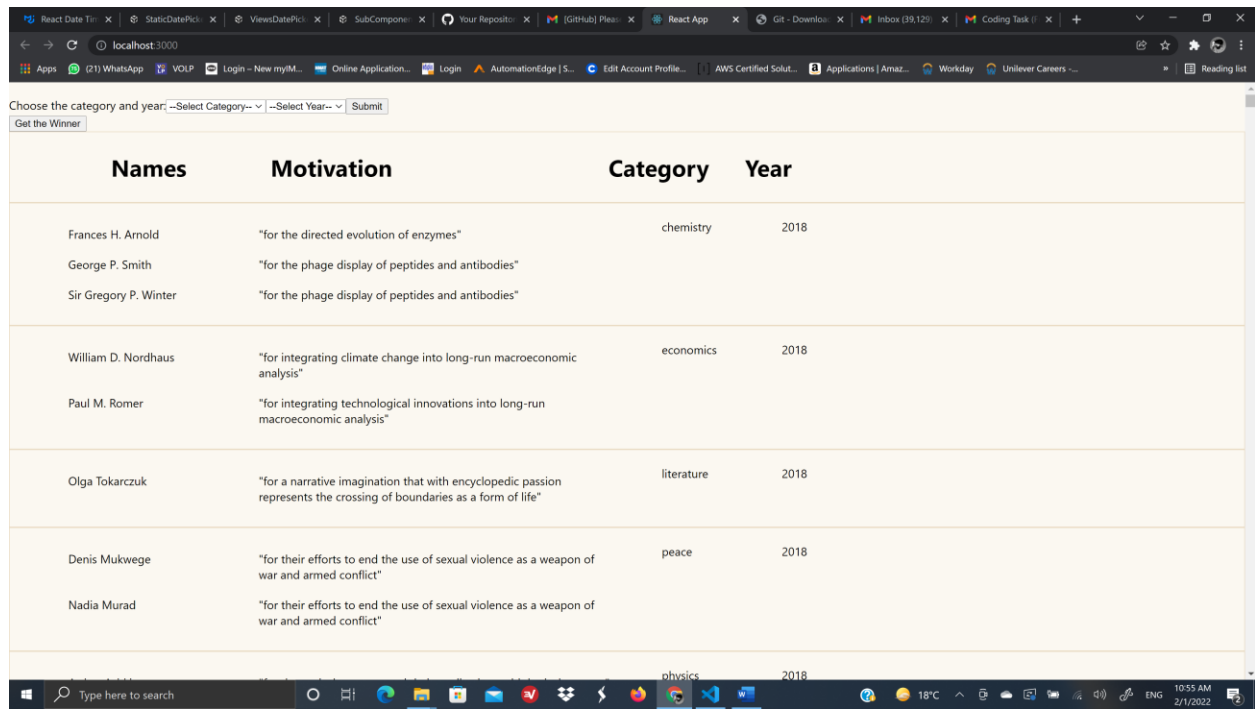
React Date Tin × | StaticDatePick × | ViewsDatePick × | SubCompone × | Your Reposito × | [GitHub] Pleas × | React App × | Git - Downloa × | Inbox (39,129) × | Coding Task ( × | +

localhost:3000

Apps (21) WhatsApp VOLP Login – New myIM... Online Application... Login AutomationEdge | S... Edit Account Profile... AWS Certified Solut... Applications | Amaz... Workday Unilever Careers -... » Reading list

Choose the category and year: --Select Category-- --Select Year-- Submit
Get the Winner

| Names | Motivation | Category | Year |
|---|---|---|---|
| Frances H. Arnold | "for the directed evolution of enzymes" | chemistry | 2018 |
| George P. Smith | "for the phage display of peptides and antibodies" | | |
| Sir Gregory P. Winter | "for the phage display of peptides and antibodies" | | |
| William D. Nordhaus | "for integrating climate change into long-run macroeconomic analysis" | economics | 2018 |
| Paul M. Romer | "for integrating technological innovations into long-run macroeconomic analysis" | | |
| Olga Tokarczuk | "for a narrative imagination that with encyclopedic passion represents the crossing of boundaries as a form of life" | literature | 2018 |
| Denis Mukwege | "for their efforts to end the use of sexual violence as a weapon of war and armed conflict" | peace | 2018 |
| Nadia Murad | "for their efforts to end the use of sexual violence as a weapon of war and armed conflict" | | |
| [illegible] | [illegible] | physics | 2018 |

Type here to search

18°C ENG 10:55 AM 2/1/2022